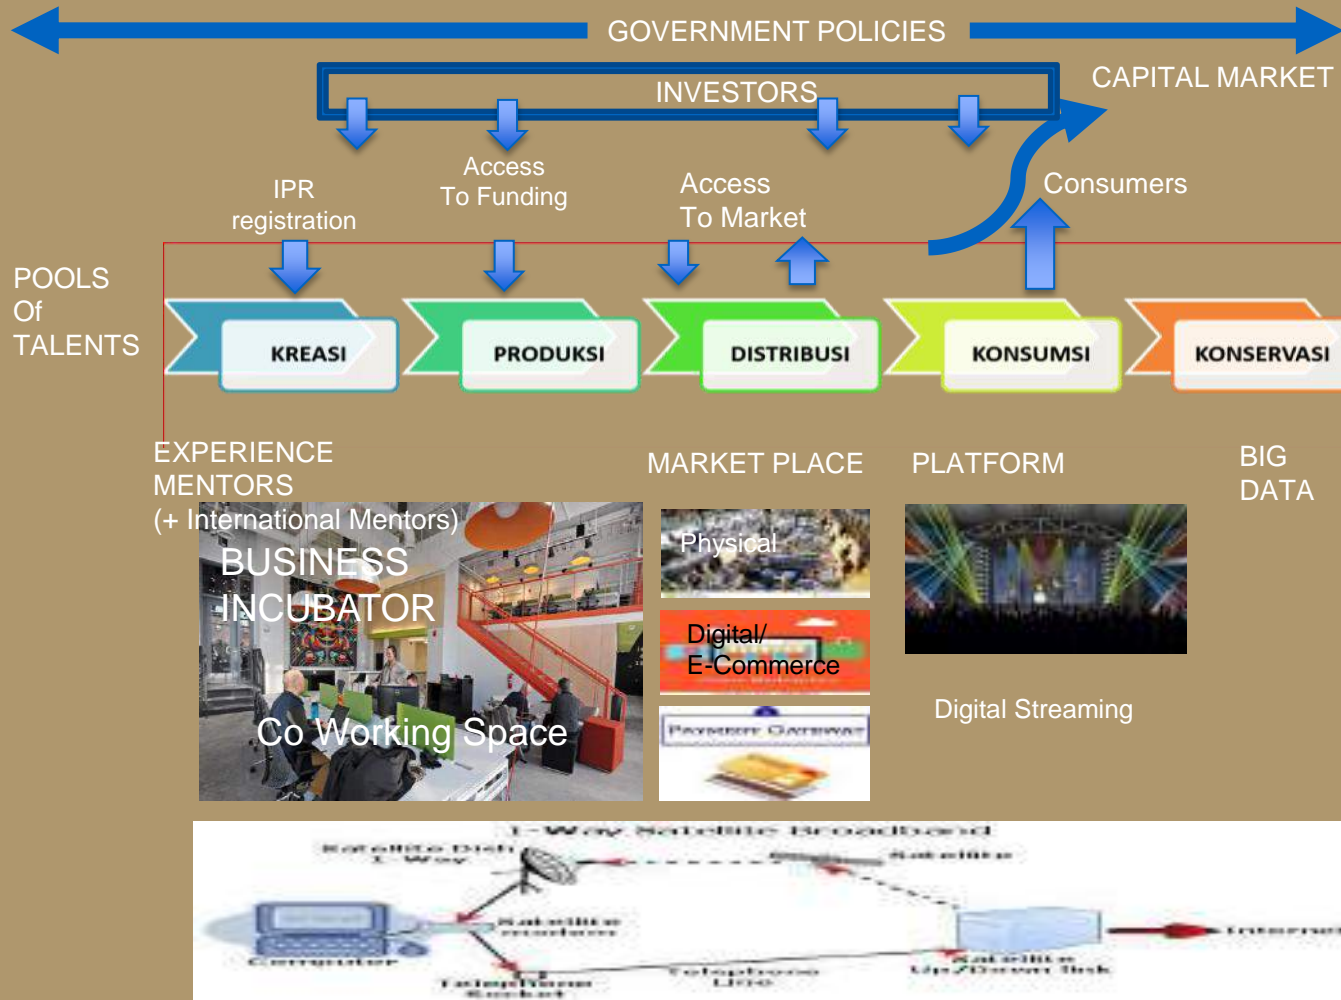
GOVERNMENT POLICIES

INVESTORS

CAPITAL MARKET

IPR registration

Access To Funding

Access To Market

Consumers

POOLS Of TALENTS

KREASI

PRODUKSI

DISTRIBUSI

KONSUMSI

KONSERVASI

EXPERIENCE MENTORS (+ International Mentors)

MARKET PLACE

PLATFORM

BIG DATA

BUSINESS INCUBATOR

Co Working Space

Physical

Digital/ E-Commerce

PAYMENT GATEWAY

Digital Streaming

1-Way Satellite Broadband

Satellite Dish 1-Way

Satellite

Satellite modem

Computer

Telephone Socket

Telephone Line

Satellite Up/Down link

Internet